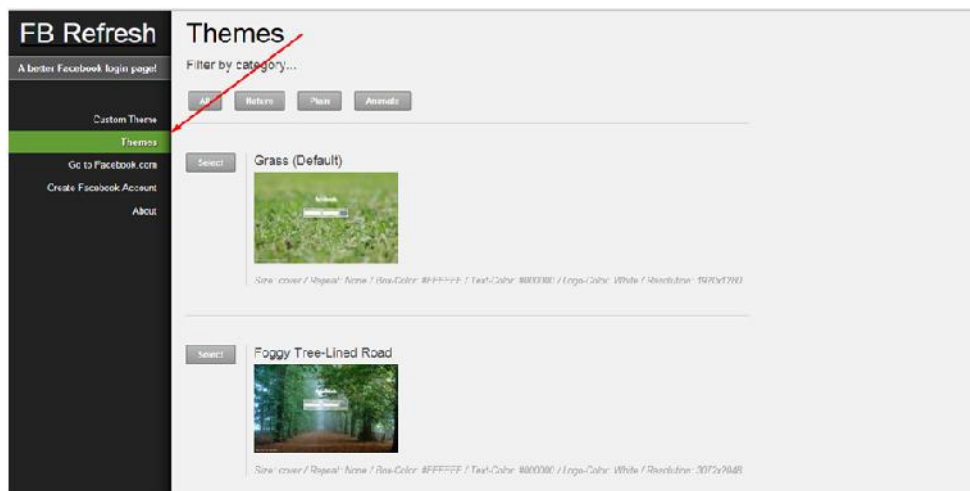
FB Refresh

A better Facebook login page!

Custom Theme

Themes

Go to Facebook.com

Create Facebook Account

About

Themes

Filter by category...

All

Nature

Plain

Animals

Select

Grass (Default)

facebook

Size: cover / Repeat: None / Box-Color: #FFFFFF / Text-Color: #000000 / Logo-Color: White / Resolution: 1920x1200

Select

Foggy Tree-Lined Road

facebook

Size: cover / Repeat: None / Box-Color: #FFFFFF / Text-Color: #000000 / Logo-Color: White / Resolution: 3072x2048